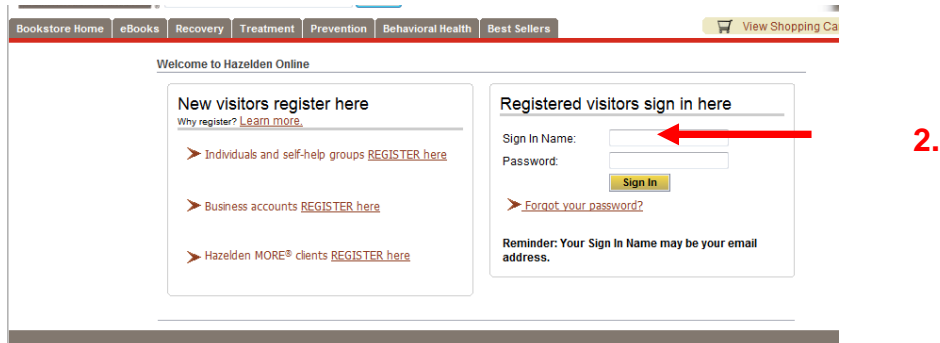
Bookstore Home | eBooks | Recovery | Treatment | Prevention | Behavioral Health | Best Sellers

View Shopping Ca

Welcome to Hazelden Online

New visitors register here

Why register? Learn more.

Individuals and self-help groups REGISTER here

Business accounts REGISTER here

Hazelden MORE® clients REGISTER here

Registered visitors sign in here

Sign In Name:

Password:

Sign In

Forgot your password?

Reminder: Your Sign In Name may be your email address.

2.